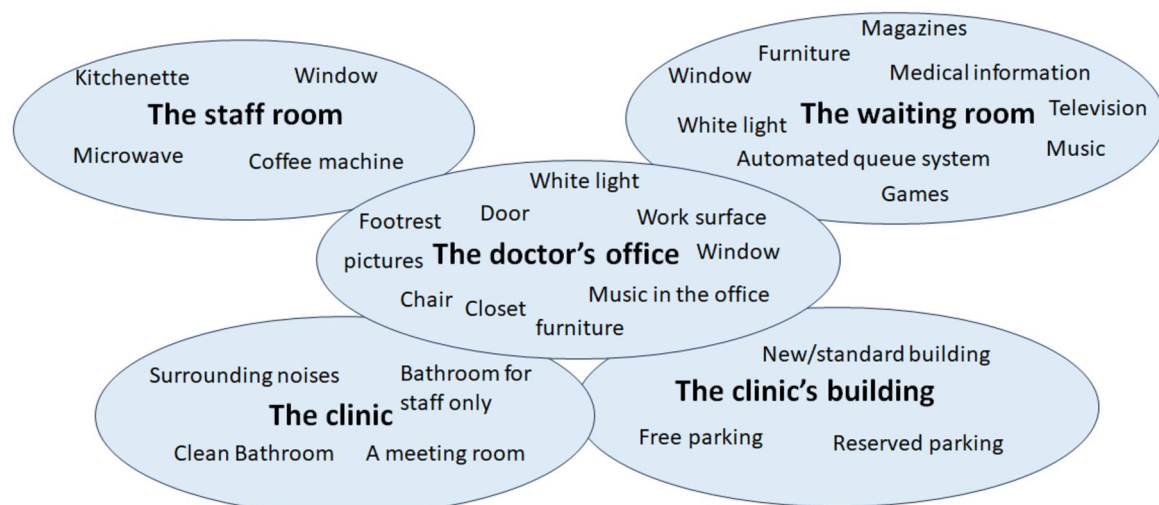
Kitchenette
Window
The staff room
Microwave
Coffee machine

Magazines
Furniture
Window
Medical information
White light
The waiting room
Television
Music
Automated queue system
Games

White light
Footrest
Door
Work surface
pictures
The doctor's office
Window
Chair
Closet
Music in the office
furniture

Surrounding noises
Bathroom for staff only
The clinic
Clean Bathroom
A meeting room

New/standard building
The clinic's building
Free parking
Reserved parking